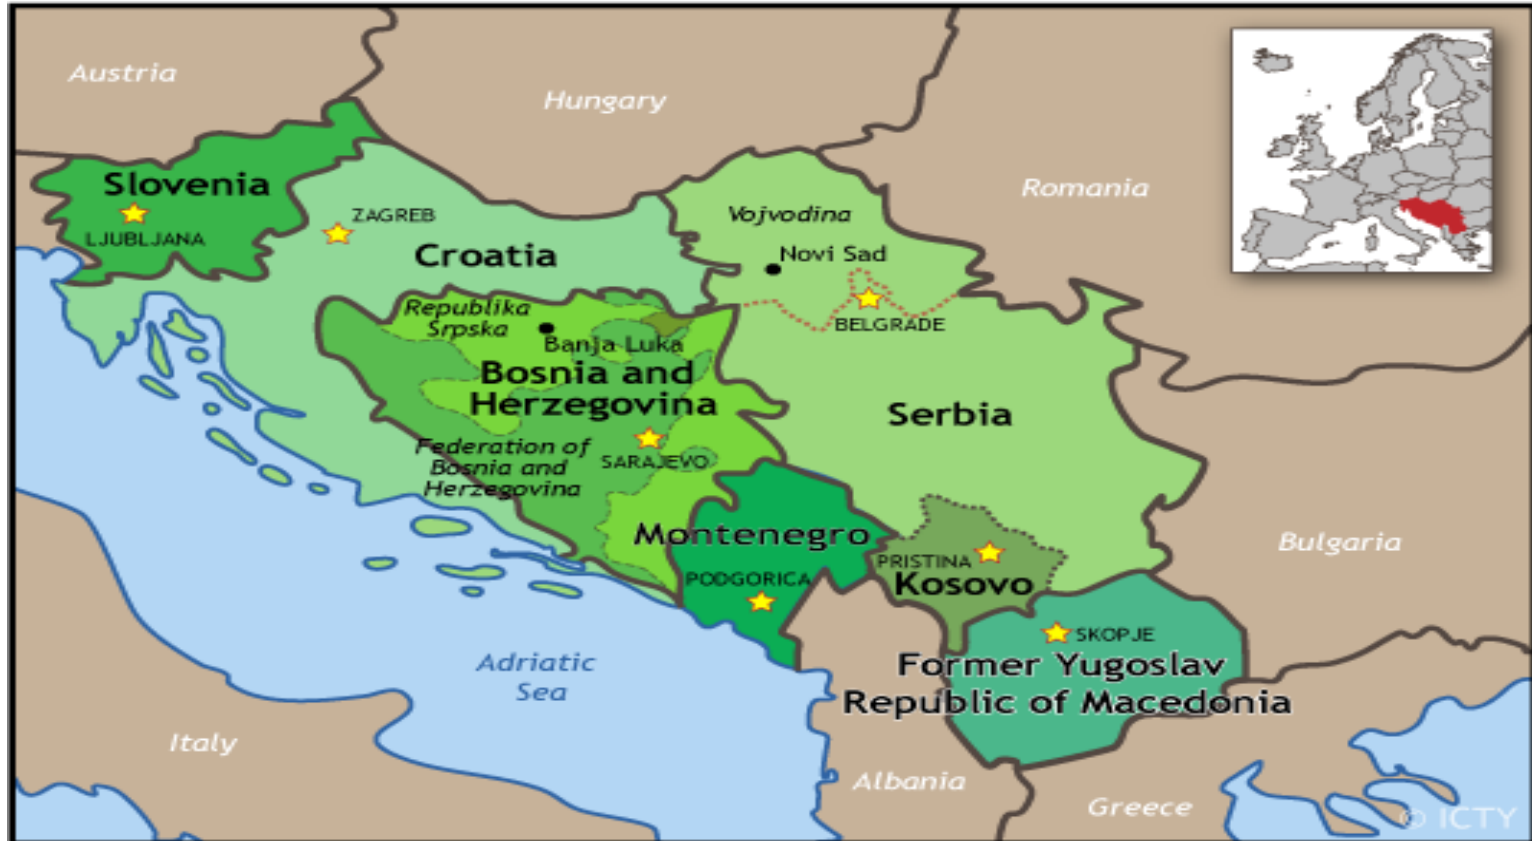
Austria
Hungary
Romania
Slovenia
LJUBLJANA
ZAGREB
Croatia
Vojvodina
Novi Sad
BELGRADE
Republika Srpska
Banja Luka
Bosnia and Herzegovina
Serbia
Federation of Bosnia and Herzegovina
SARAJEVO
Montenegro
PODGORICA
PRISTINA
Kosovo
Bulgaria
SKOPJE
Former Yugoslav Republic of Macedonia
Adriatic Sea
Italy
Albania
Greece
© ICTY